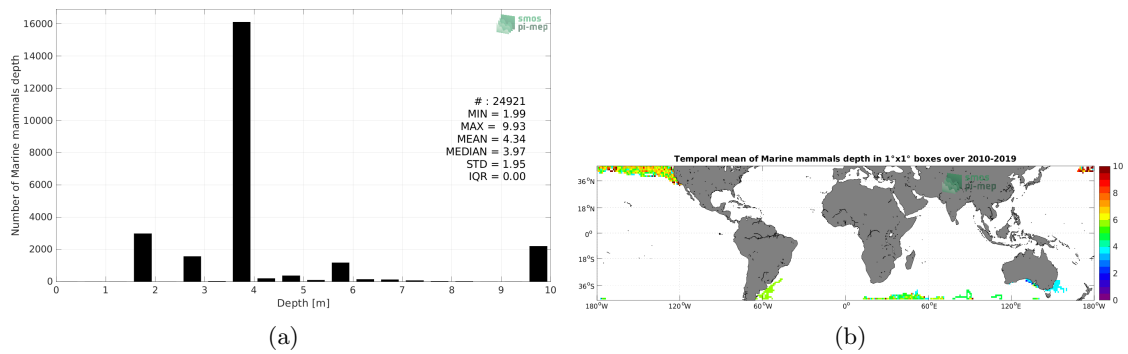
smos pi-mep

16000
14000
12000
10000
8000
6000
4000
2000
0

Number of Marine mammals depth

# : 24921
MIN = 1.99
MAX = 9.93
MEAN = 4.34
MEDIAN = 3.97
STD = 1.95
IQR = 0.00

0 1 2 3 4 5 6 7 8 9 10
Depth [m]

(a)

Temporal mean of Marine mammals depth in 1°x1° boxes over 2010-2019

smos pi-mep

36°N
18°N
0°
18°S
36°S

180°W 120°W 60°W 0° 60°E 120°E 180°W

10
8
6
4
2
0

(b)